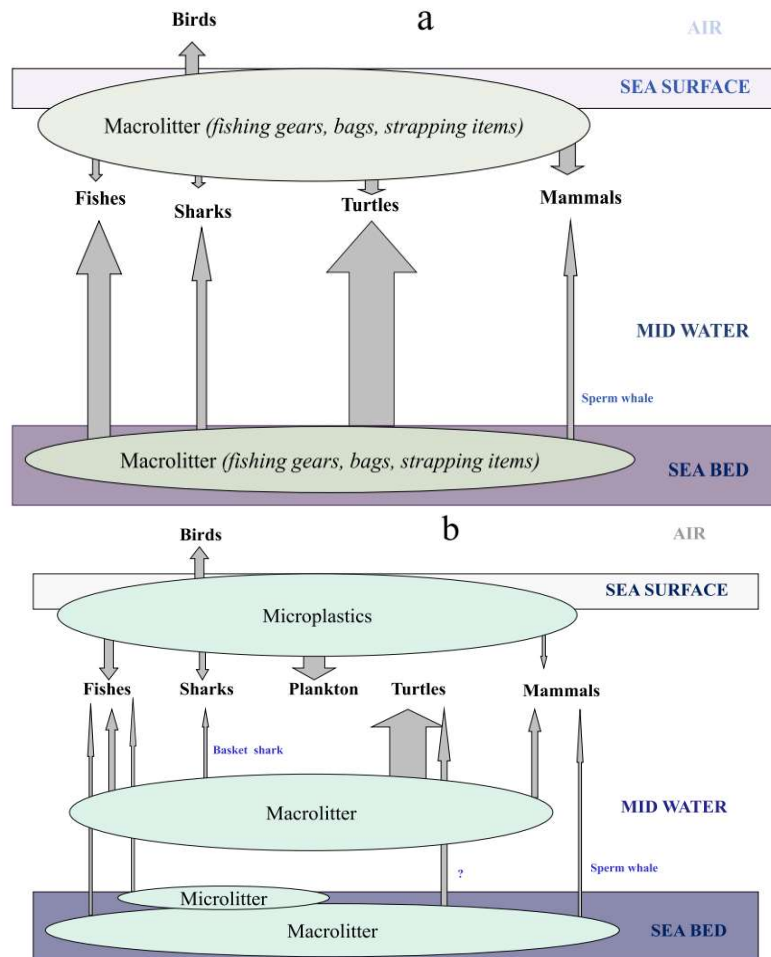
Birds
a
AIR
SEA SURFACE
Macrolitter *(fishing gears, bags, strapping items)*
Fishes
Sharks
Turtles
Mammals
MID WATER
Sperm whale
Macrolitter *(fishing gears, bags, strapping items)*
SEA BED

Birds
b
AIR
SEA SURFACE
Microplastics
Fishes
Sharks
Plankton
Turtles
Mammals
Basket shark
Macrolitter
MID WATER
?
Sperm whale
Microlitter
Macrolitter
SEA BED